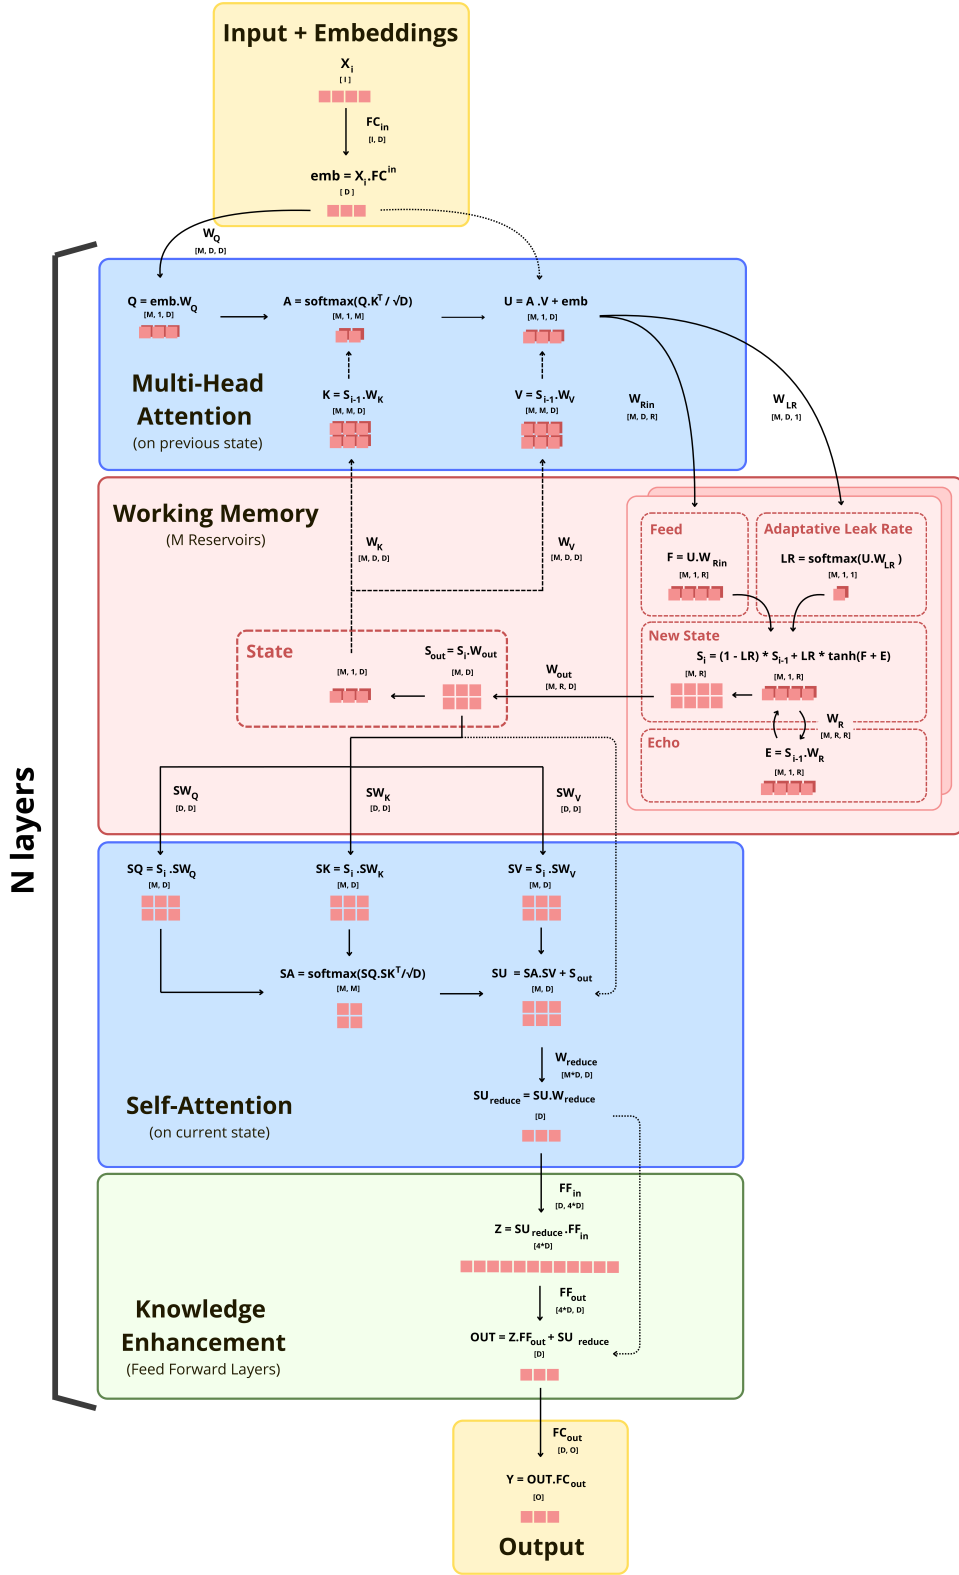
Input + Embeddings

$X_i$
[ I ]

$FC_{in}$
[I, D]

$emb = X_i.FC^{in}$
[ D ]

$W_Q$
[M, D, D]

N layers

$Q = emb.W_Q$
[M, 1, D]

$A = softmax(Q.K^T / \sqrt{D})$
[M, 1, M]

$U = A.V + emb$
[M, 1, D]

Multi-Head Attention
(on previous state)

$K = S_{i-1}.W_K$
[M, M, D]

$V = S_{i-1}.W_V$
[M, M, D]

$W_{Rin}$
[M, D, R]

$W_{LR}$
[M, D, 1]

Working Memory
(M Reservoirs)

$W_K$
[M, D, D]

$W_V$
[M, D, D]

Feed
$F = U.W_{Rin}$
[M, 1, R]

Adaptative Leak Rate
$LR = softmax(U.W_{LR})$
[M, 1, 1]

New State
$S_i = (1 - LR) * S_{i-1} + LR * tanh(F + E)$
[M, R]
[M, 1, R]

State
[M, 1, D]
$S_{out} = S_i.W_{out}$
[M, D]

$W_{out}$
[M, R, D]

$W_R$
[M, R, R]

Echo
$E = S_{i-1}.W_R$
[M, 1, R]

$SW_Q$
[D, D]

$SW_K$
[D, D]

$SW_V$
[D, D]

$SQ = S_i.SW_Q$
[M, D]

$SK = S_i.SW_K$
[M, D]

$SV = S_i.SW_V$
[M, D]

$SA = softmax(SQ.SK^T/\sqrt{D})$
[M, M]

$SU = SA.SV + S_{out}$
[M, D]

$W_{reduce}$
[M*D, D]

Self-Attention
(on current state)

$SU_{reduce} = SU.W_{reduce}$
[D]

$FF_{in}$
[D, 4*D]

$Z = SU_{reduce}.FF_{in}$
[4*D]

$FF_{out}$
[4*D, D]

Knowledge Enhancement
(Feed Forward Layers)

$OUT = Z.FF_{out} + SU_{reduce}$
[D]

$FC_{out}$
[D, O]

$Y = OUT.FC_{out}$
[O]

Output